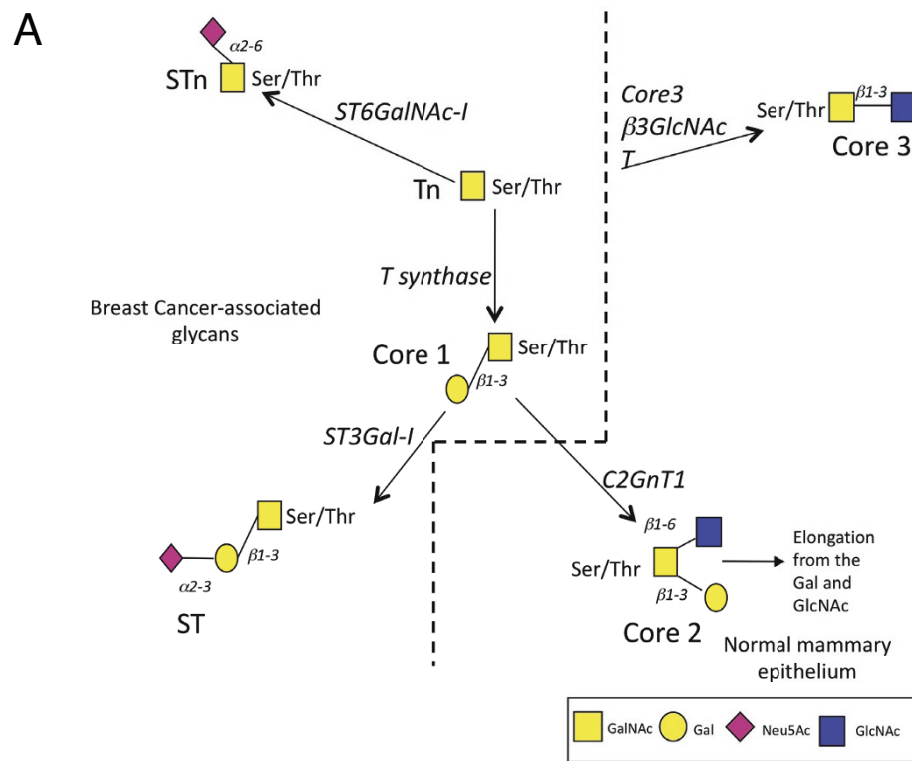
A

$\alpha2\text{-}6$
STn Ser/Thr

ST6GalNAc-I

Tn Ser/Thr

Core3 β3GlcNAc T

Ser/Thr $\beta1\text{-}3$
Core 3

T synthase

Breast Cancer-associated glycans

Core 1 Ser/Thr
$\beta1\text{-}3$

ST3Gal-I

C2GnT1

Ser/Thr
$\beta1\text{-}3$
$\alpha2\text{-}3$
ST

$\beta1\text{-}6$
Ser/Thr
$\beta1\text{-}3$
Core 2

Elongation from the Gal and GlcNAc

Normal mammary epithelium

GalNAc Gal Neu5Ac GlcNAc